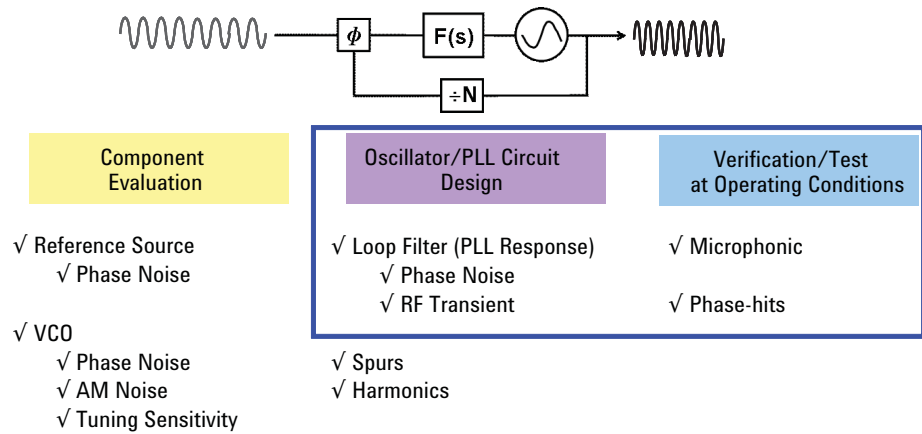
$\phi$

F(s)

÷N

Component Evaluation

Oscillator/PLL Circuit Design

Verification/Test at Operating Conditions

√ Reference Source
√ Phase Noise

√ VCO
√ Phase Noise
√ AM Noise
√ Tuning Sensitivity

√ Loop Filter (PLL Response)
√ Phase Noise
√ RF Transient

√ Spurs
√ Harmonics

√ Microphonic

√ Phase-hits